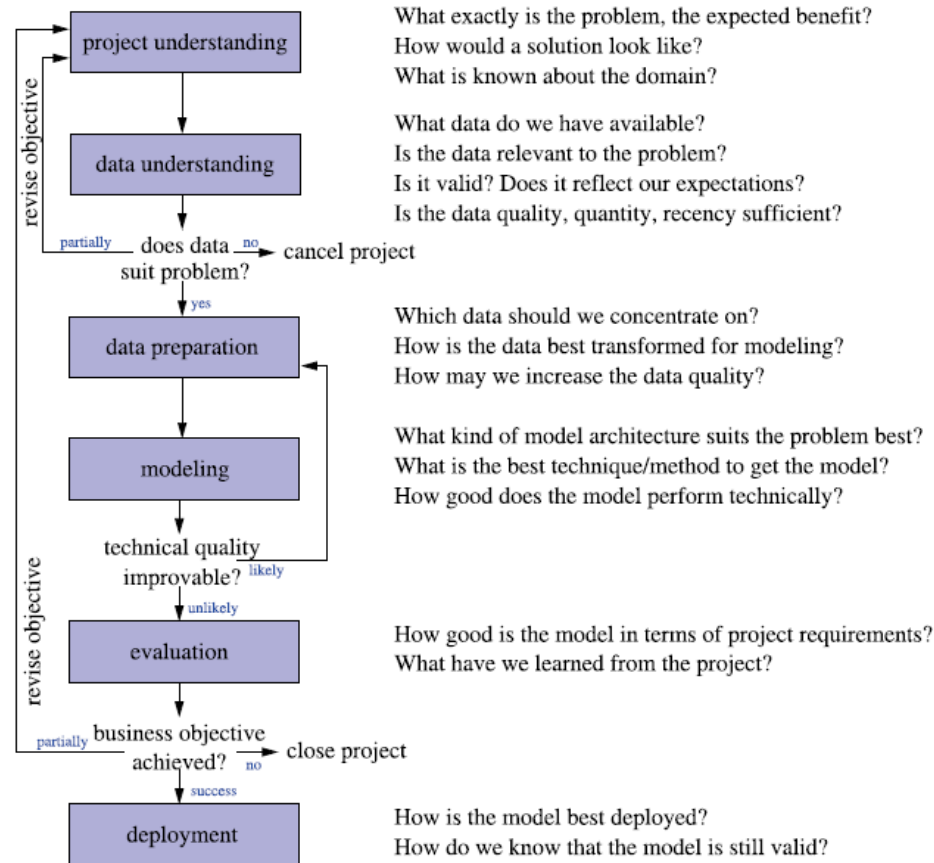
project understanding

What exactly is the problem, the expected benefit?
How would a solution look like?
What is known about the domain?

revise objective

data understanding

What data do we have available?
Is the data relevant to the problem?
Is it valid? Does it reflect our expectations?
Is the data quality, quantity, recency sufficient?

partially
does data suit problem?
no
cancel project

yes

data preparation

Which data should we concentrate on?
How is the data best transformed for modeling?
How may we increase the data quality?

modeling

What kind of model architecture suits the problem best?
What is the best technique/method to get the model?
How good does the model perform technically?

technical quality improvable?
likely

unlikely

revise objective

evaluation

How good is the model in terms of project requirements?
What have we learned from the project?

partially
business objective achieved?
no
close project

success

deployment

How is the model best deployed?
How do we know that the model is still valid?